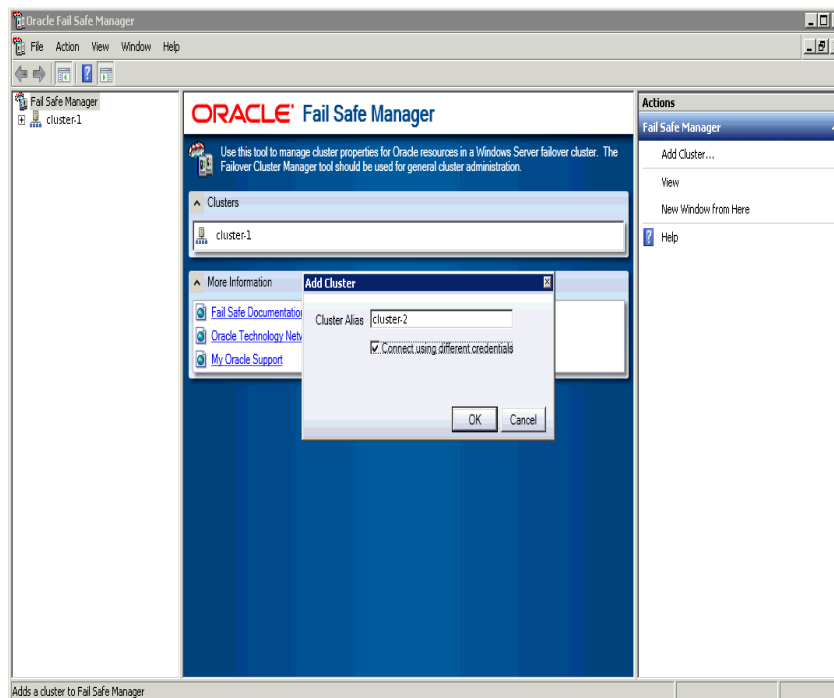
Oracle Fail Safe Manager

File Action View Window Help

Fail Safe Manager
cluster-1

ORACLE Fail Safe Manager

Use this tool to manage cluster properties for Oracle resources in a Windows Server failover cluster. The Failover Cluster Manager tool should be used for general cluster administration.

Clusters

cluster-1

More Information

Fail Safe Documentation

Oracle Technology Netv

My Oracle Support

Add Cluster

Cluster Alias cluster-2

Connect using different credentials

OK Cancel

Actions

Fail Safe Manager

Add Cluster...

View

New Window from Here

Help

Adds a cluster to Fail Safe Manager